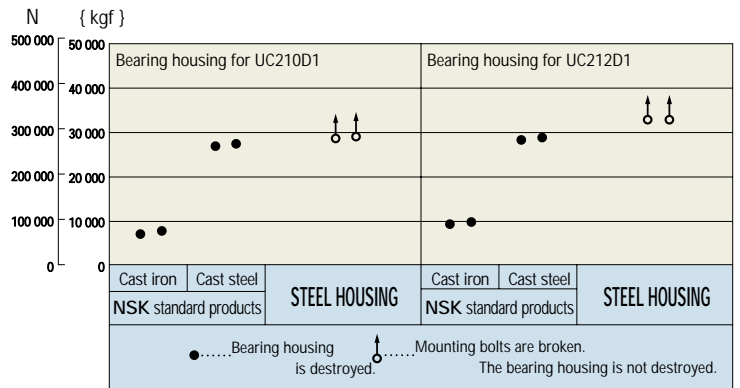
N { kgf }

500 000 50 000
400 000 40 000
300 000 30 000
200 000 20 000
100 000 10 000
0 0

Bearing housing for UC210D1

Bearing housing for UC212D1

| Cast iron | Cast steel | STEEL HOUSING | Cast iron | Cast steel | STEEL HOUSING |
|---|---|---|---|---|---|
| NSK standard products | | | NSK standard products | | |

……Bearing housing is destroyed.

……Mounting bolts are broken. The bearing housing is not destroyed.